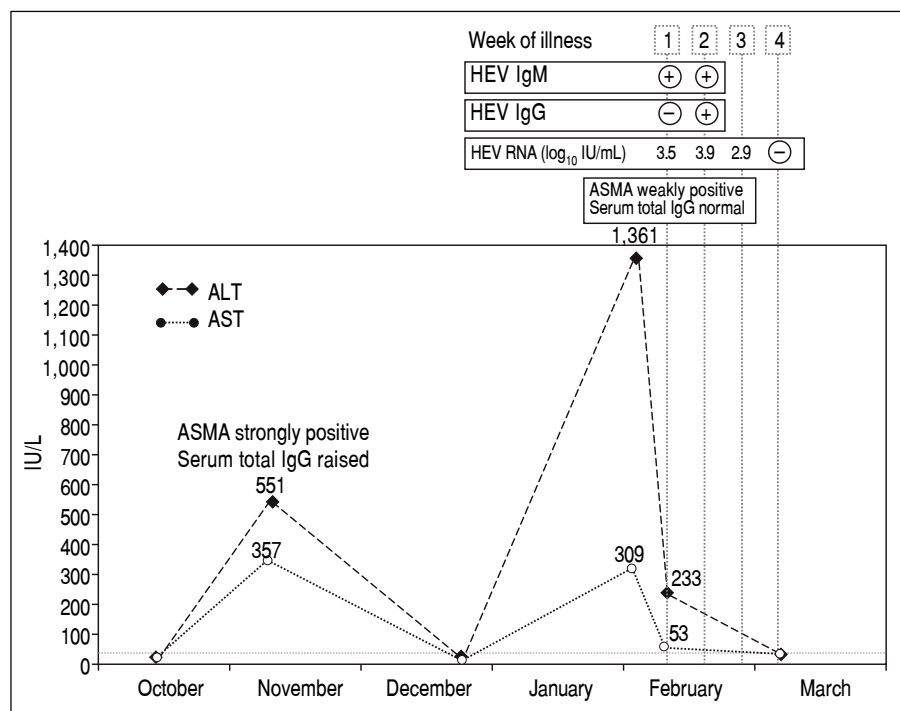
Week of illness 1 2 3 4

| HEV IgM | + | + | | |
|---|---|---|---|---|
| HEV IgG | − | + | | |
| HEV RNA ($\log_{10}$ IU/mL) | 3.5 | 3.9 | 2.9 | − |

ASMA weakly positive
Serum total IgG normal

ALT
AST

ASMA strongly positive
Serum total IgG raised

1,361
551
357
309
233
53

IU/L

1,400
1,300
1,200
1,100
1,000
900
800
700
600
500
400
300
200
100
0

October November December January February March